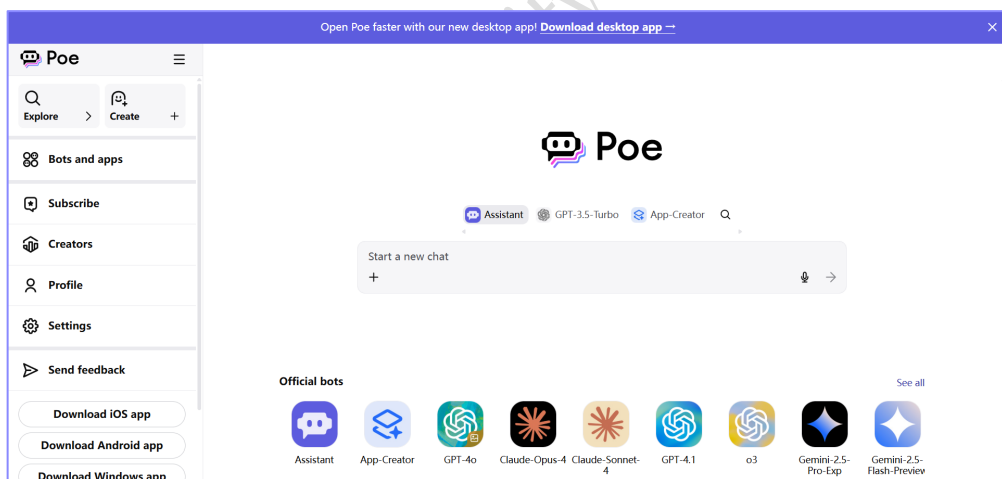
Open Poe faster with our new desktop app! Download desktop app →

Poe

Explore >

Create +

Bots and apps

Subscribe

Creators

Profile

Settings

Send feedback

Download iOS app

Download Android app

Download Windows app

Poe

Assistant GPT-3.5-Turbo App-Creator

Start a new chat

+

Official bots

See all

Assistant

App-Creator

GPT-4o

Claude-Opus-4

Claude-Sonnet-4

GPT-4.1

o3

Gemini-2.5-Pro-Exp

Gemini-2.5-Flash-Preview